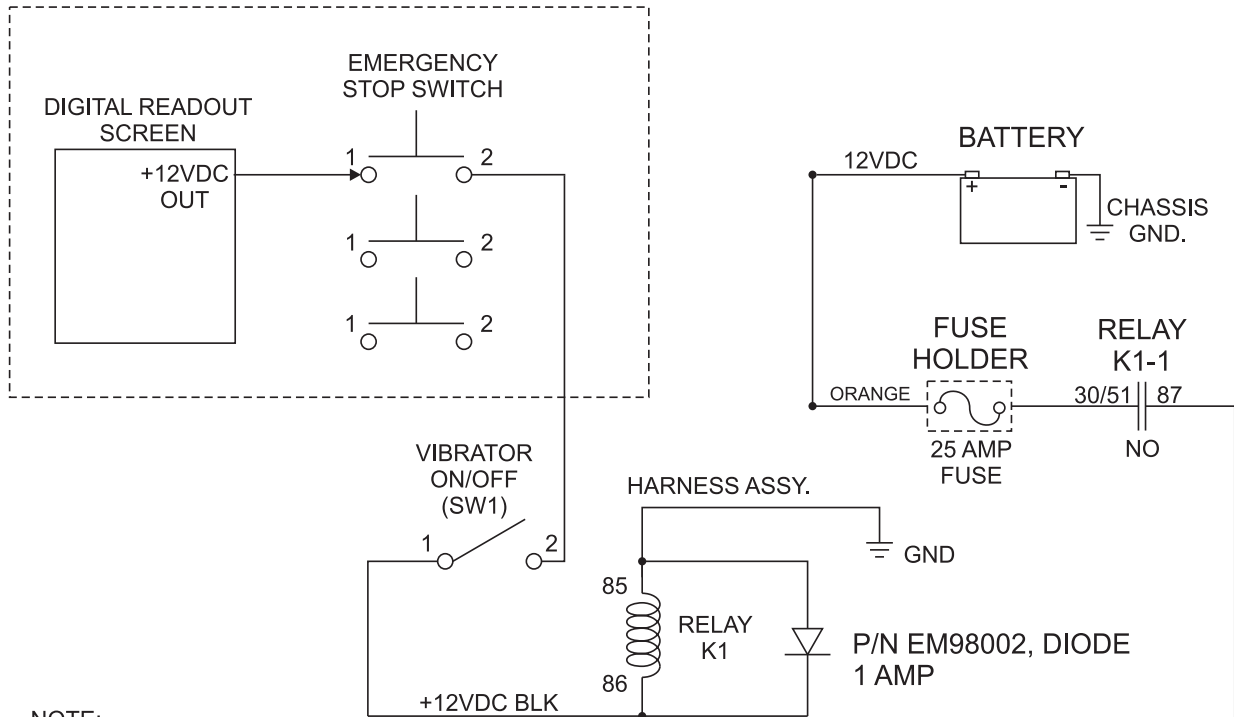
DIGITAL READOUT SCREEN

+12VDC OUT

EMERGENCY STOP SWITCH

1 2

1 2

1 2

BATTERY

12VDC

+ -

CHASSIS GND.

FUSE HOLDER

RELAY K1-1

ORANGE

30/51 87

25 AMP FUSE

NO

VIBRATOR ON/OFF (SW1)

1 2

HARNESS ASSY.

GND

85

RELAY K1

86

P/N EM98002, DIODE 1 AMP

+12VDC BLK

NOTE: